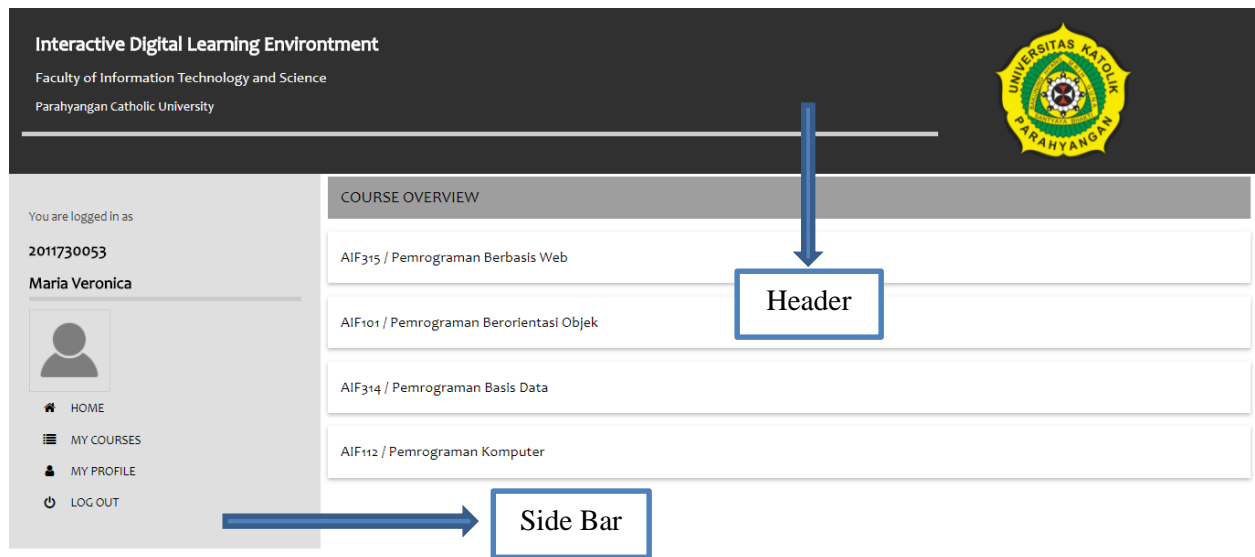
Interactive Digital Learning Environtment

Faculty of Information Technology and Science

Parahyangan Catholic University

UNIVERSITAS KATOLIK PARAHYANGAN

COURSE OVERVIEW

AIF315 / Pemrograman Berbasis Web

Header

AIF101 / Pemrograman Berorientasi Objek

AIF314 / Pemrograman Basis Data

AIF112 / Pemrograman Komputer

You are logged in as

2011730053

Maria Veronica

HOME

MY COURSES

MY PROFILE

LOG OUT

Side Bar